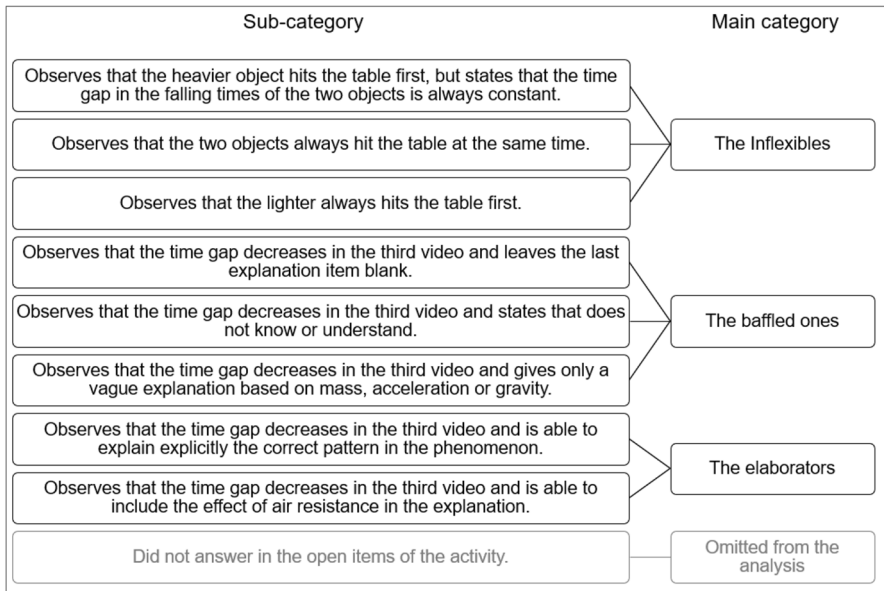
Sub-category

Main category

Observes that the heavier object hits the table first, but states that the time gap in the falling times of the two objects is always constant.

Observes that the two objects always hit the table at the same time.

Observes that the lighter always hits the table first.

The Inflexibles

Observes that the time gap decreases in the third video and leaves the last explanation item blank.

Observes that the time gap decreases in the third video and states that does not know or understand.

Observes that the time gap decreases in the third video and gives only a vague explanation based on mass, acceleration or gravity.

The baffled ones

Observes that the time gap decreases in the third video and is able to explain explicitly the correct pattern in the phenomenon.

Observes that the time gap decreases in the third video and is able to include the effect of air resistance in the explanation.

The elaborators

Did not answer in the open items of the activity.

Omitted from the analysis